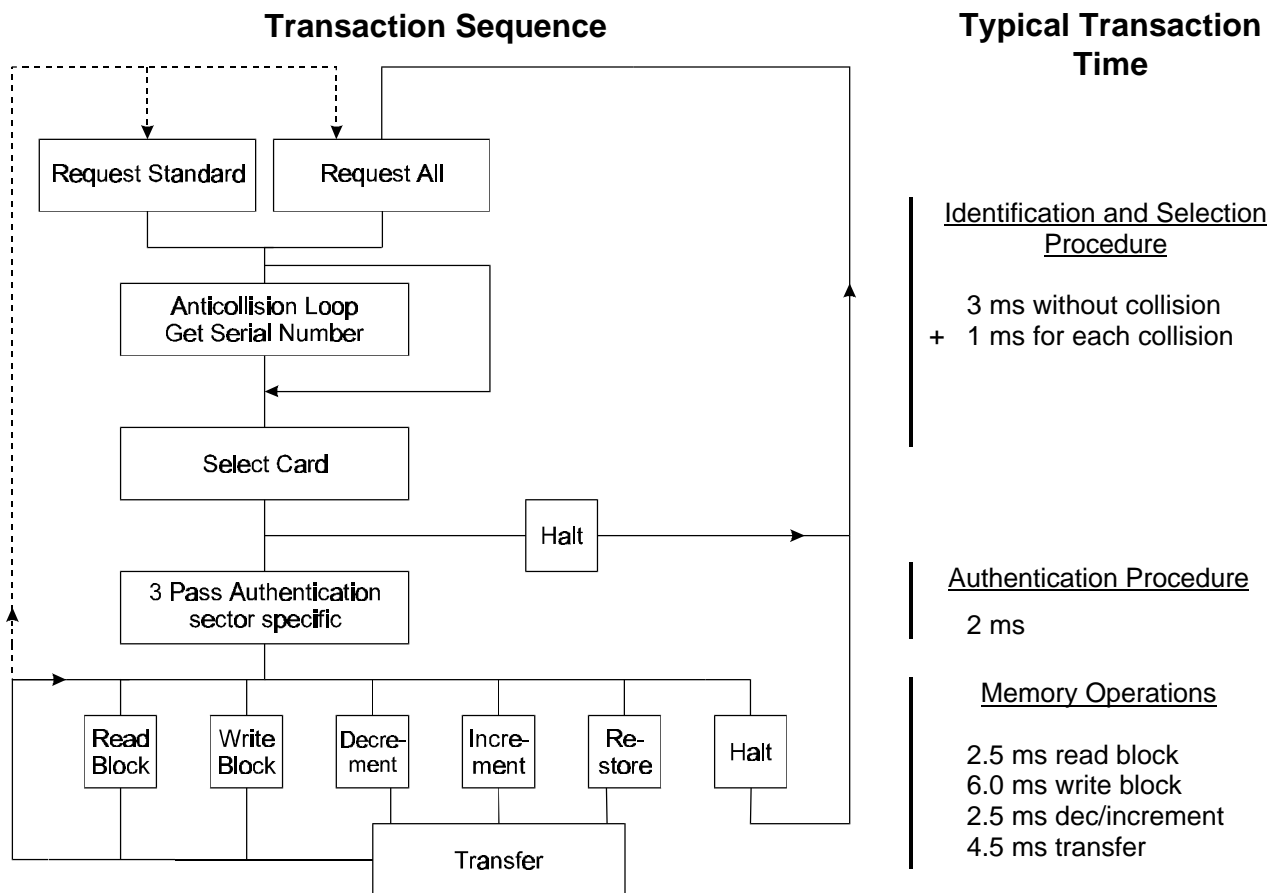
Transaction Sequence

Typical Transaction Time

Request Standard

Request All

Anticollision Loop
Get Serial Number

Select Card

Halt

3 Pass Authentication
sector specific

Read Block

Write Block

Decrement

Increment

Restore

Halt

Transfer

Identification and Selection Procedure

3 ms without collision
+ 1 ms for each collision

Authentication Procedure

2 ms

Memory Operations

2.5 ms read block
6.0 ms write block
2.5 ms dec/increment
4.5 ms transfer